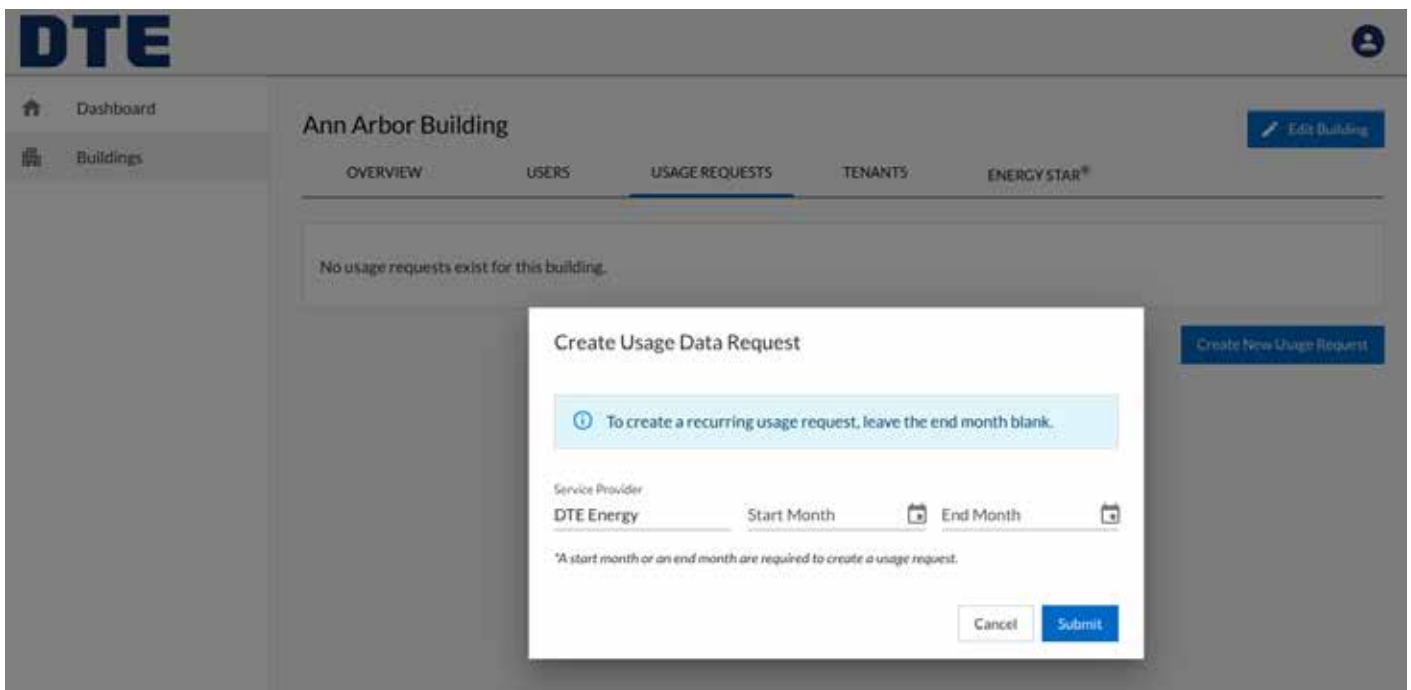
DTE

Dashboard

Buildings

Ann Arbor Building

Edit Building

OVERVIEW

USERS

USAGE REQUESTS

TENANTS

ENERGY STAR®

No usage requests exist for this building.

Create New Usage Request

Create Usage Data Request

To create a recurring usage request, leave the end month blank.

Service Provider

DTE Energy

Start Month

End Month

*A start month or an end month are required to create a usage request.

Cancel

Submit